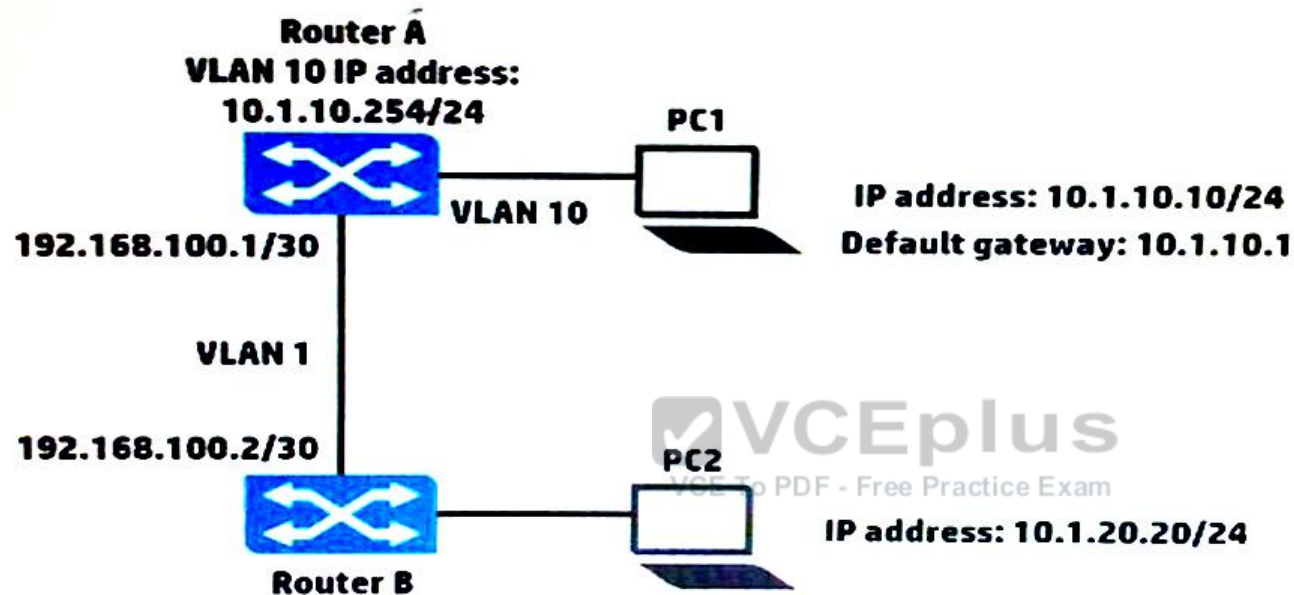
Router A
VLAN 10 IP address:
10.1.10.254/24

PC1

VLAN 10

IP address: 10.1.10.10/24
Default gateway: 10.1.10.1

192.168.100.1/30

VLAN 1

VCEplus
VCE To PDF - Free Practice Exam

192.168.100.2/30

PC2

IP address: 10.1.20.20/24

Router B